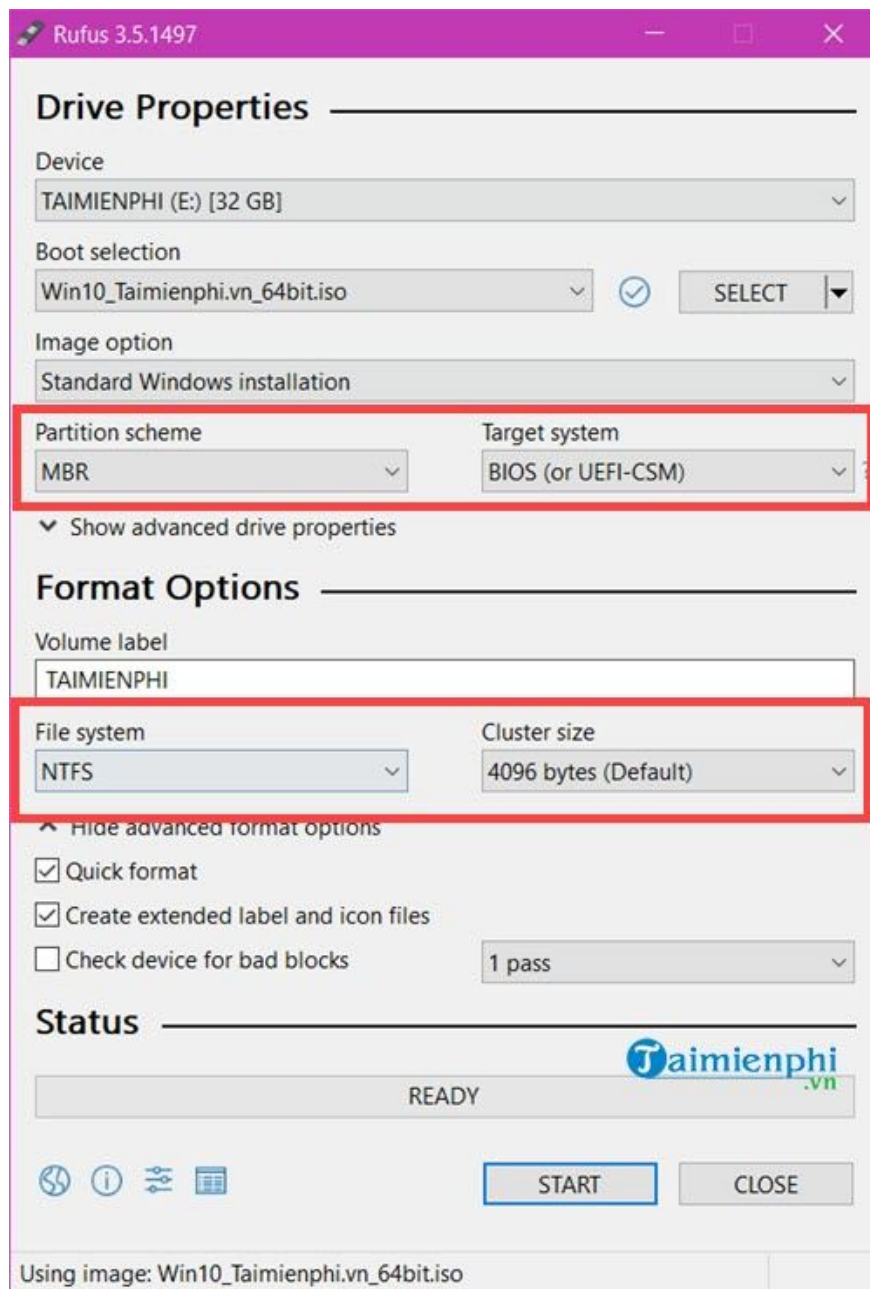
Rufus 3.5.1497

Drive Properties

Device
TAIMIENPHI (E:) [32 GB]

Boot selection
Win10_Taimienphi.vn_64bit.iso
SELECT

Image option
Standard Windows installation

Partition scheme
MBR

Target system
BIOS (or UEFI-CSM)

Show advanced drive properties

Format Options

Volume label
TAIMIENPHI

File system
NTFS

Cluster size
4096 bytes (Default)

Hide advanced format options

Quick format

Create extended label and icon files

Check device for bad blocks
1 pass

Status

Taimienphi.vn

READY

START
CLOSE

Using image: Win10_Taimienphi.vn_64bit.iso